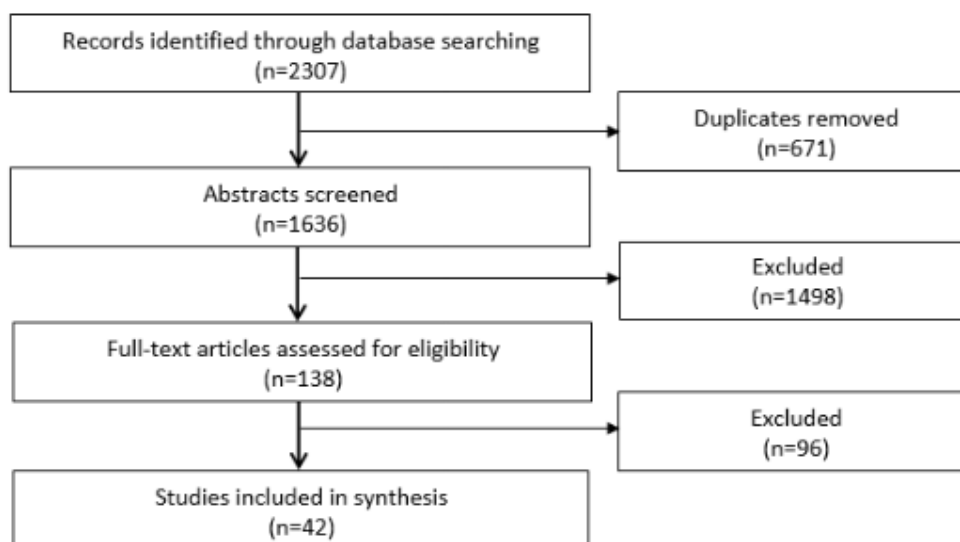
Records identified through database searching
(n=2307)

Duplicates removed
(n=671)

Abstracts screened
(n=1636)

Excluded
(n=1498)

Full-text articles assessed for eligibility
(n=138)

Excluded
(n=96)

Studies included in synthesis
(n=42)